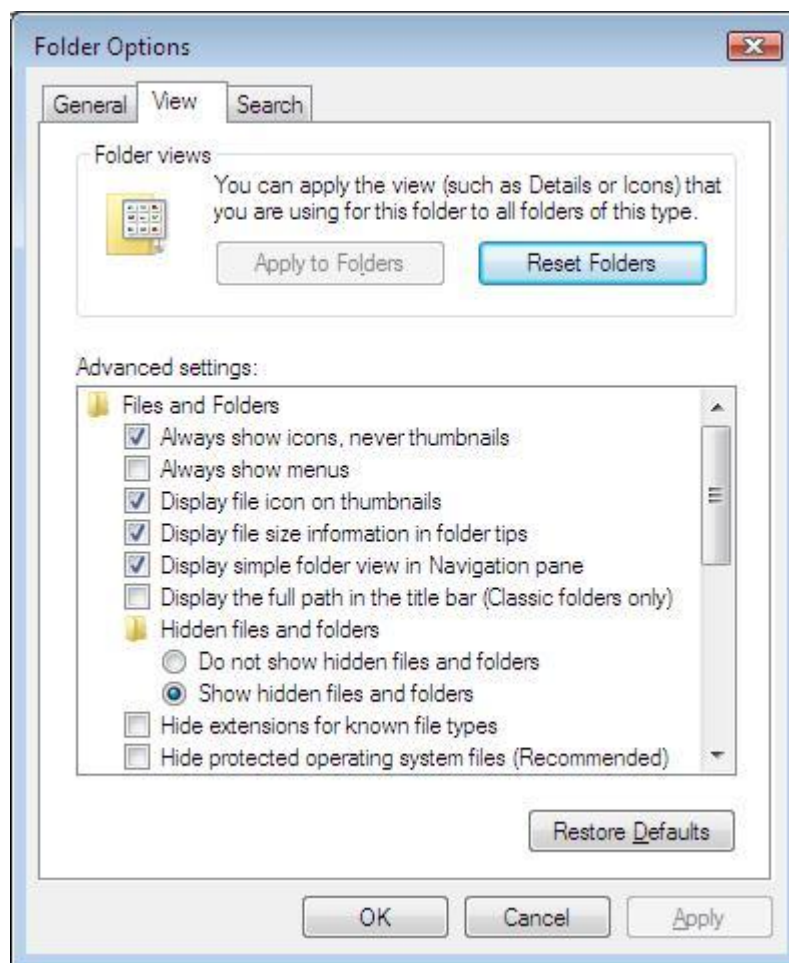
Folder Options

General View Search

Folder views

You can apply the view (such as Details or Icons) that you are using for this folder to all folders of this type.

Apply to Folders Reset Folders

Advanced settings:

Files and Folders
Always show icons, never thumbnails
Always show menus
Display file icon on thumbnails
Display file size information in folder tips
Display simple folder view in Navigation pane
Display the full path in the title bar (Classic folders only)
Hidden files and folders
Do not show hidden files and folders
Show hidden files and folders
Hide extensions for known file types
Hide protected operating system files (Recommended)

Restore Defaults

OK Cancel Apply